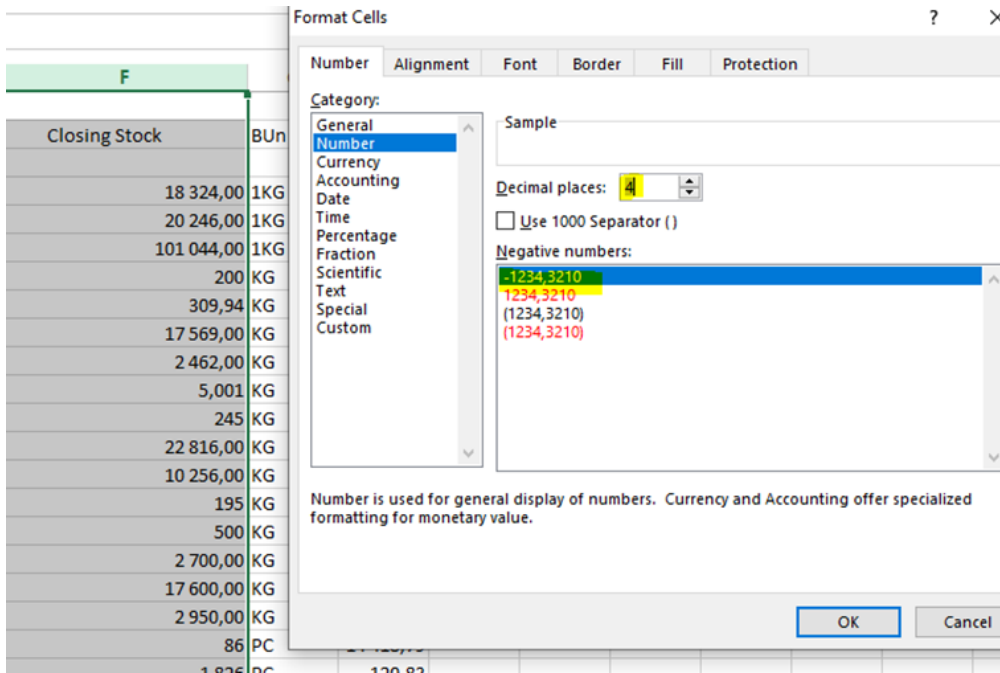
F

| Closing Stock | BUn |
|---|---|
| 18 324,00 | 1KG |
| 20 246,00 | 1KG |
| 101 044,00 | 1KG |
| 200 | KG |
| 309,94 | KG |
| 17 569,00 | KG |
| 2 462,00 | KG |
| 5,001 | KG |
| 245 | KG |
| 22 816,00 | KG |
| 10 256,00 | KG |
| 195 | KG |
| 500 | KG |
| 2 700,00 | KG |
| 17 600,00 | KG |
| 2 950,00 | KG |
| 86 | PC |
| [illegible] | PC |

Format Cells ? ×

Number Alignment Font Border Fill Protection

Category:
General
Number
Currency
Accounting
Date
Time
Percentage
Fraction
Scientific
Text
Special
Custom

Sample

Decimal places: 4

Use 1000 Separator ( )

Negative numbers:
-1234,3210
1234,3210
(1234,3210)
(1234,3210)

Number is used for general display of numbers. Currency and Accounting offer specialized formatting for monetary value.

OK Cancel